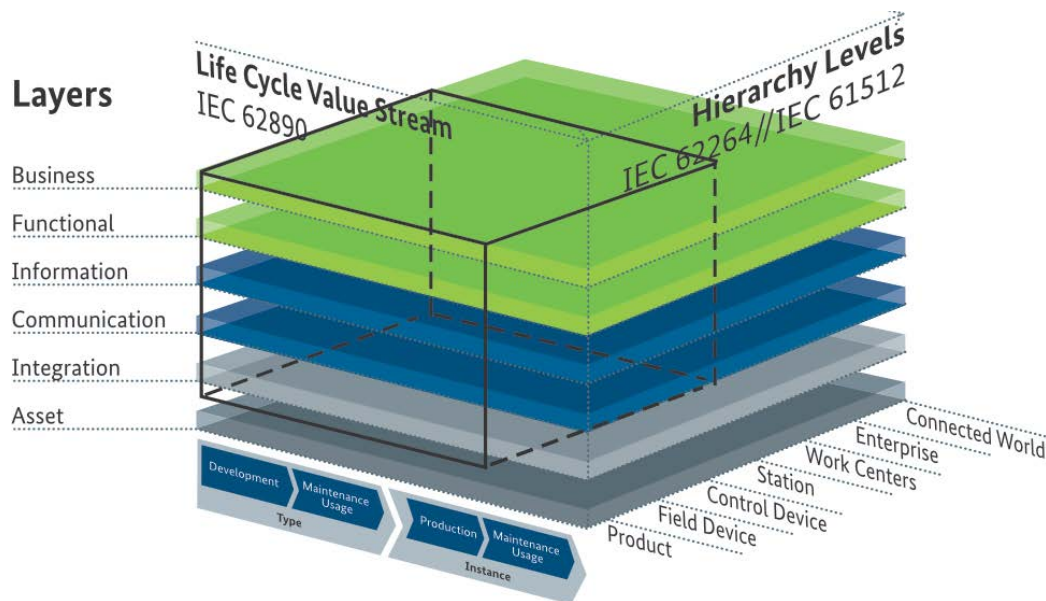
Layers

Business
Functional
Information
Communication
Integration
Asset

Life Cycle Value Stream
IEC 62890

Hierarchy Levels
IEC 62264//IEC 61512

Development
Maintenance Usage
Type

Production
Maintenance Usage
Instance

Connected World
Enterprise
Work Centers
Station
Control Device
Field Device
Product